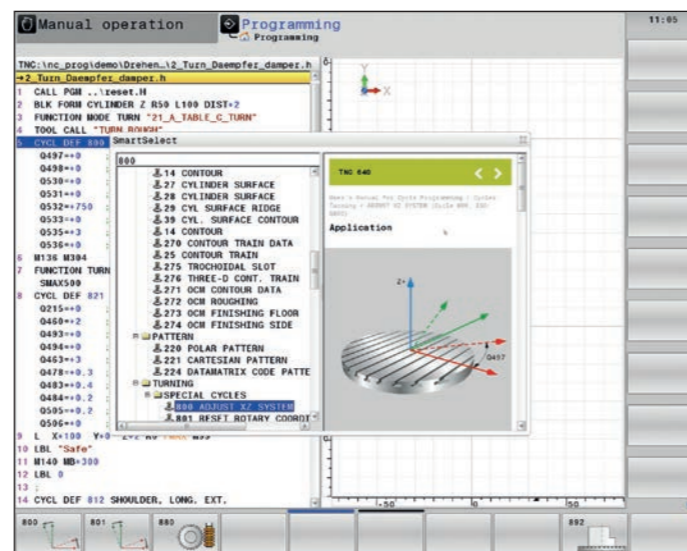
Manual operation
Programming
Programming
11:05

TNC:\nc_prog\demo\Drehen...\2_Turn_Daempfer_damper.h
→2_Turn_Daempfer_damper.h
1 CALL PGM ..\reset.H
2 BLK FORM CYLINDER Z R50 L100 DIST+2
3 FUNCTION MODE TURN "21_A_TABLE_C_TURN"
4 TOOL CALL "TURN_ROUGH"
5 CYCL DEF 800
Q497=+0
Q498=+0
Q530=+0
Q531=+0
Q532=+750
Q533=+0
Q535=+3
Q536=+0
6 M136 M304
7 FUNCTION TURN
SMAX500
8 CYCL DEF 821
Q215=+0
Q460=+2
Q493=+0
Q494=+0
Q463=+3
Q478=+0.3
Q483=+0.4
Q484=+0.2
Q505=+0.2
Q506=+0
9 L X+100 Y+0
10 LBL "Safe"
11 M140 MB+300
12 LBL 0
13 ;
14 CYCL DEF 812 SHOULDER, LONG. EXT.

SmartSelect
800
14 CONTOUR
27 CYLINDER SURFACE
28 CYLINDER SURFACE
29 CYL SURFACE RIDGE
39 CYL. SURFACE CONTOUR
14 CONTOUR
270 CONTOUR TRAIN DATA
25 CONTOUR TRAIN
275 TROCHOIDAL SLOT
276 THREE-D CONT. TRAIN
271 OCM CONTOUR DATA
272 OCM ROUGHING
273 OCM FINISHING FLOOR
274 OCM FINISHING SIDE
PATTERN
220 POLAR PATTERN
221 CARTESIAN PATTERN
224 DATAMATRIX CODE PATTE
TURNING
SPECIAL CYCLES
800 ADJUST XZ SYSTEM
801 RESET ROTARY COORDI

TNC 640
User's Manual for Cycle Programming > Cycles: Turning > ADJUST XZ SYSTEM (Cycle 800, DIN/ISO: G800)
Application
Z
Q497

-50
50
800
801
880
892